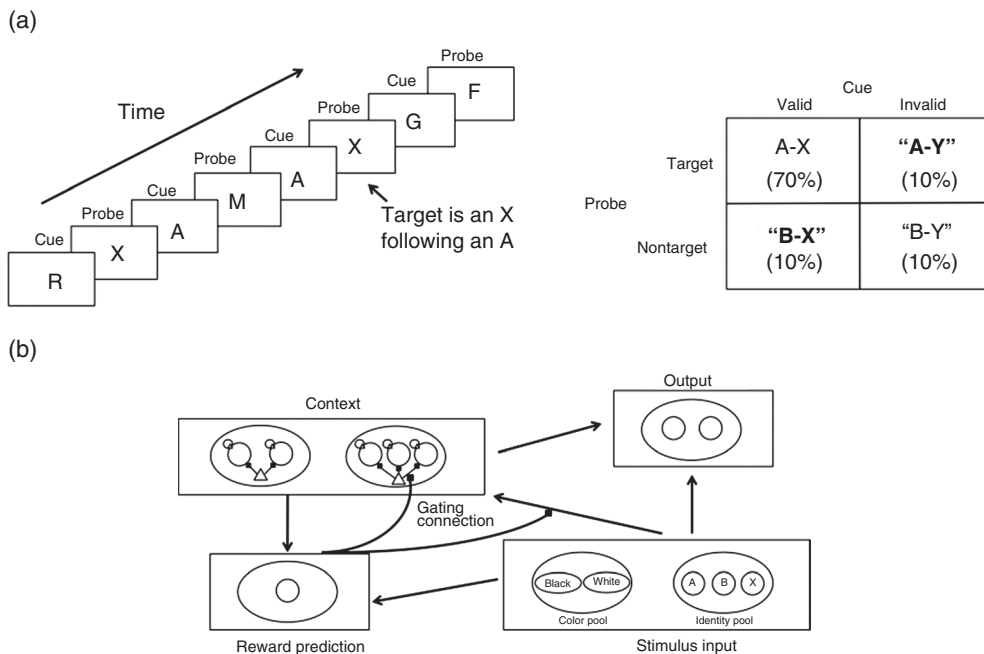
(a)

Time

Cue R
Probe X
Cue A
Probe M
Cue A
Probe X
Cue G
Probe F

Target is an X following an A

Cue

| | | Valid | Invalid |
|---|---|---|---|
| Probe | Target | A-X (70%) | "A-Y" (10%) |
| | Nontarget | "B-X" (10%) | "B-Y" (10%) |

(b)

Context

Output

Gating connection

Reward prediction

Black White
Color pool

A B X
Identity pool

Stimulus input